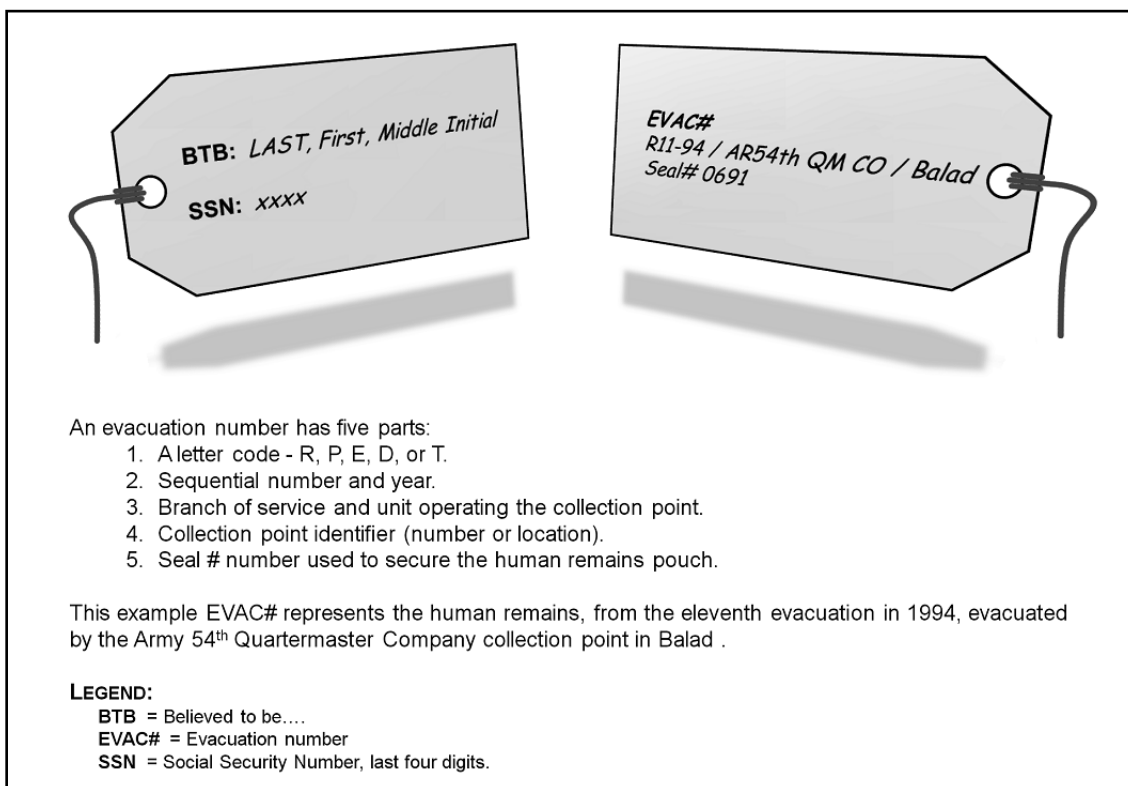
BTB: LAST, First, Middle Initial

SSN: xxxx

EVAC#
R11-94 / AR54th QM CO / Balad
Seal# 0691

An evacuation number has five parts:
1. A letter code - R, P, E, D, or T.
2. Sequential number and year.
3. Branch of service and unit operating the collection point.
4. Collection point identifier (number or location).
5. Seal # number used to secure the human remains pouch.

This example EVAC# represents the human remains, from the eleventh evacuation in 1994, evacuated by the Army 54$^{th}$ Quartermaster Company collection point in Balad .

LEGEND:
BTB = Believed to be….
EVAC# = Evacuation number
SSN = Social Security Number, last four digits.